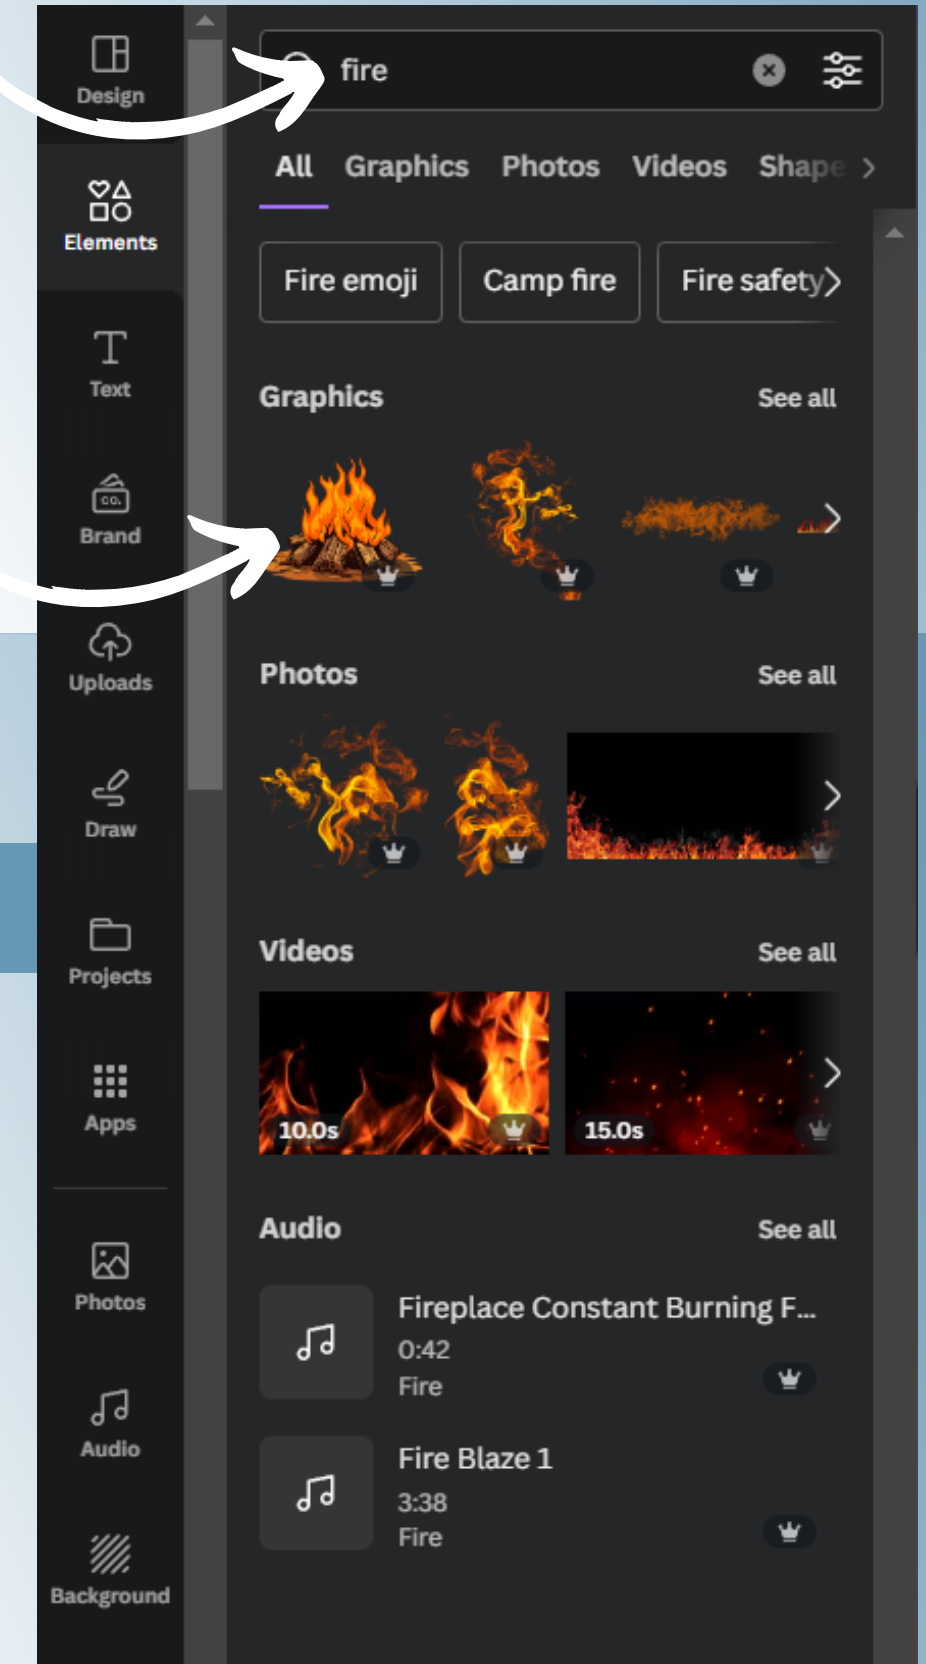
Design

Elements

Text

CO.

Brand

Uploads

Draw

Projects

Apps

Photos

Audio

Background

fire

All Graphics Photos Videos Shape

Fire emoji Camp fire Fire safety

Graphics See all

Photos See all

Videos See all

10.0s

15.0s

Audio See all

Fireplace Constant Burning F...
0:42
Fire

Fire Blaze 1
3:38
Fire